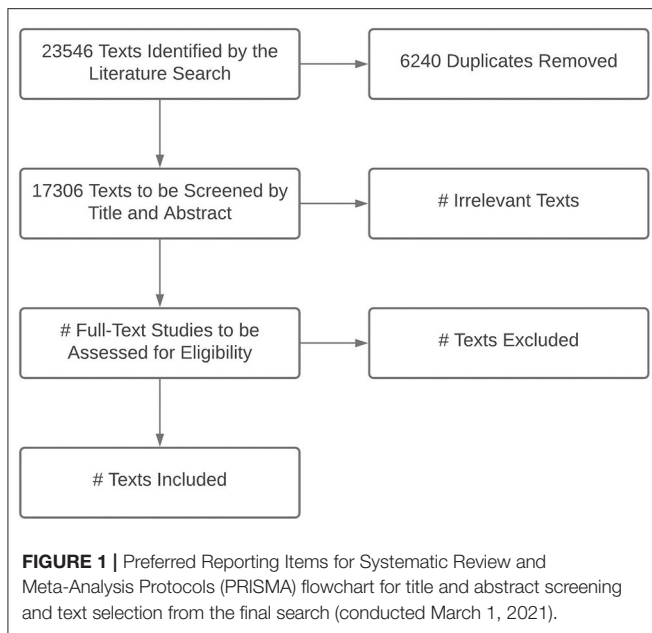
23546 Texts Identified by the Literature Search

6240 Duplicates Removed

17306 Texts to be Screened by Title and Abstract

# Irrelevant Texts

# Full-Text Studies to be Assessed for Eligibility

# Texts Excluded

# Texts Included

**FIGURE 1 |** Preferred Reporting Items for Systematic Review and Meta-Analysis Protocols (PRISMA) flowchart for title and abstract screening and text selection from the final search (conducted March 1, 2021).